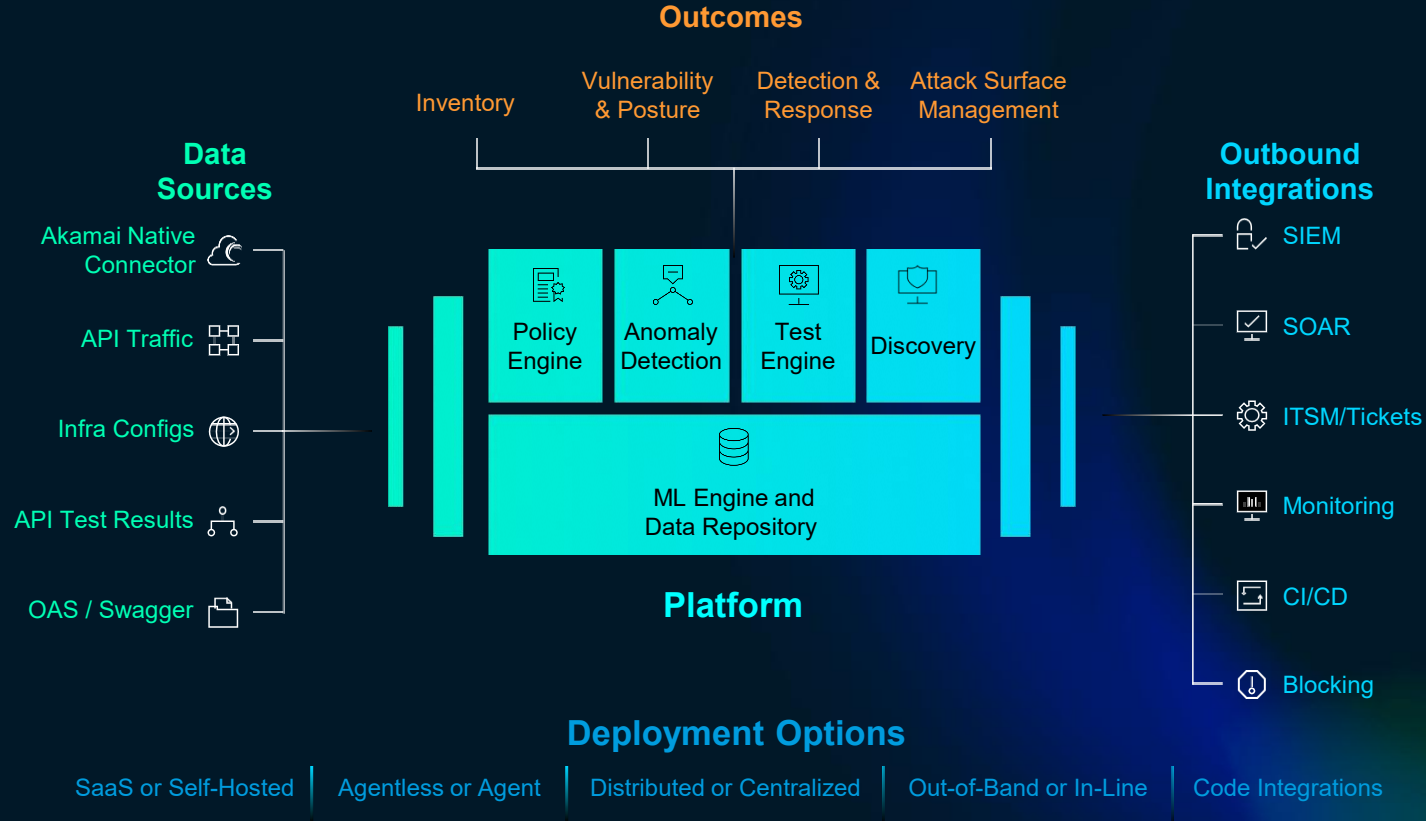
Outcomes

Inventory

Vulnerability & Posture

Detection & Response

Attack Surface Management

Data Sources

Akamai Native Connector

API Traffic

Infra Configs

API Test Results

OAS / Swagger

Policy Engine

Anomaly Detection

Test Engine

Discovery

ML Engine and Data Repository

Platform

Outbound Integrations

SIEM

SOAR

ITSM/Tickets

Monitoring

CI/CD

Blocking

Deployment Options

SaaS or Self-Hosted | Agentless or Agent | Distributed or Centralized | Out-of-Band or In-Line | Code Integrations